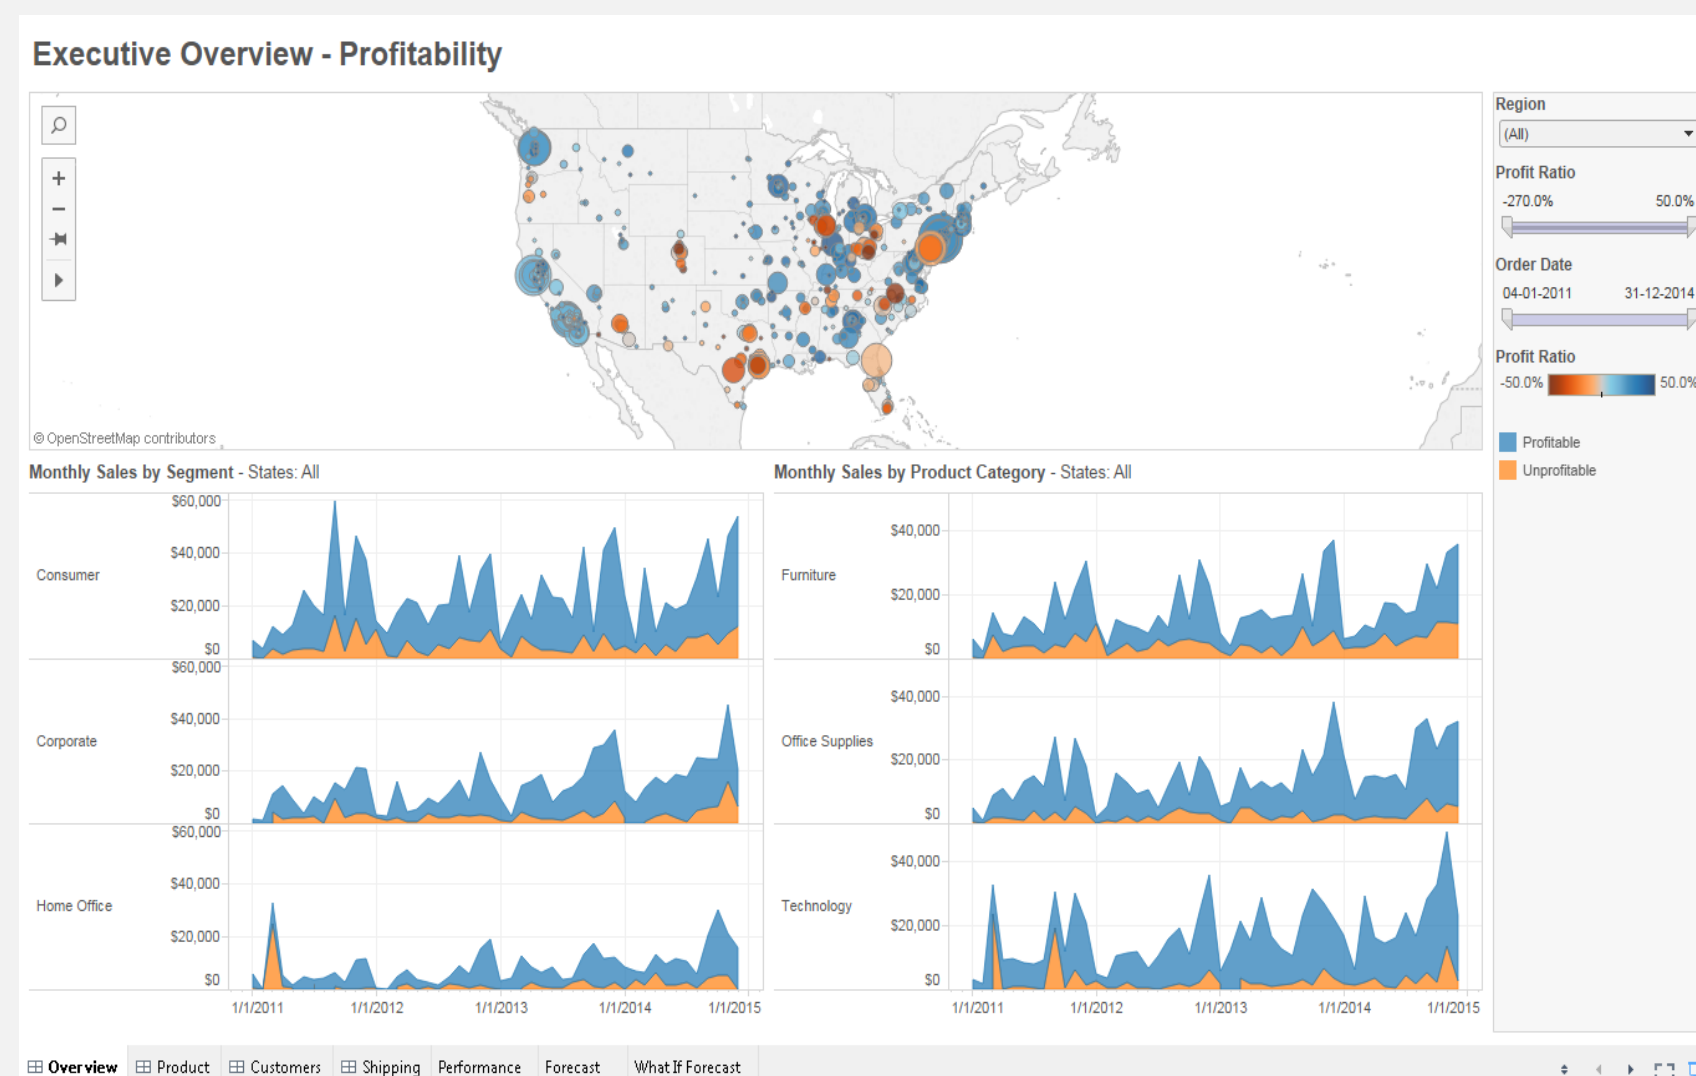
Executive Overview - Profitability

© OpenStreetMap contributors

Region
(All)
Profit Ratio
-270.0%
50.0%
Order Date
04-01-2011
31-12-2014
Profit Ratio
-50.0%
50.0%
Profitable
Unprofitable

Monthly Sales by Segment - States: All

Consumer
$60,000
$40,000
$20,000
$0

Corporate
$60,000
$40,000
$20,000
$0

Home Office
$60,000
$40,000
$20,000
$0

1/1/2011 1/1/2012 1/1/2013 1/1/2014 1/1/2015

Monthly Sales by Product Category - States: All

Furniture
$40,000
$20,000
$0

Office Supplies
$40,000
$20,000
$0

Technology
$40,000
$20,000
$0

1/1/2011 1/1/2012 1/1/2013 1/1/2014 1/1/2015

Overview Product Customers Shipping Performance Forecast What If Forecast